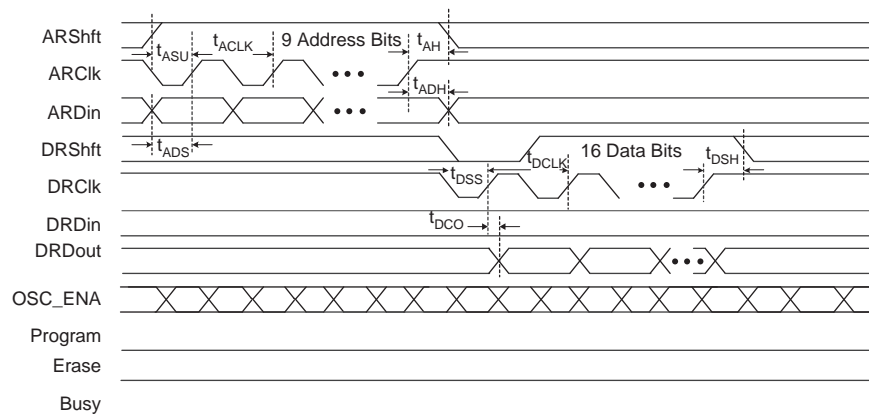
ARShft

$t_{ASU}$ $t_{ACLK}$ 9 Address Bits $t_{AH}$

ARClk

$t_{ADH}$

ARDin

DRShft

$t_{ADS}$

$t_{DCLK}$ 16 Data Bits $t_{DSH}$

DRClk

$t_{DSS}$

DRDin

$t_{DCO}$

DRDout

OSC_ENA

Program

Erase

Busy